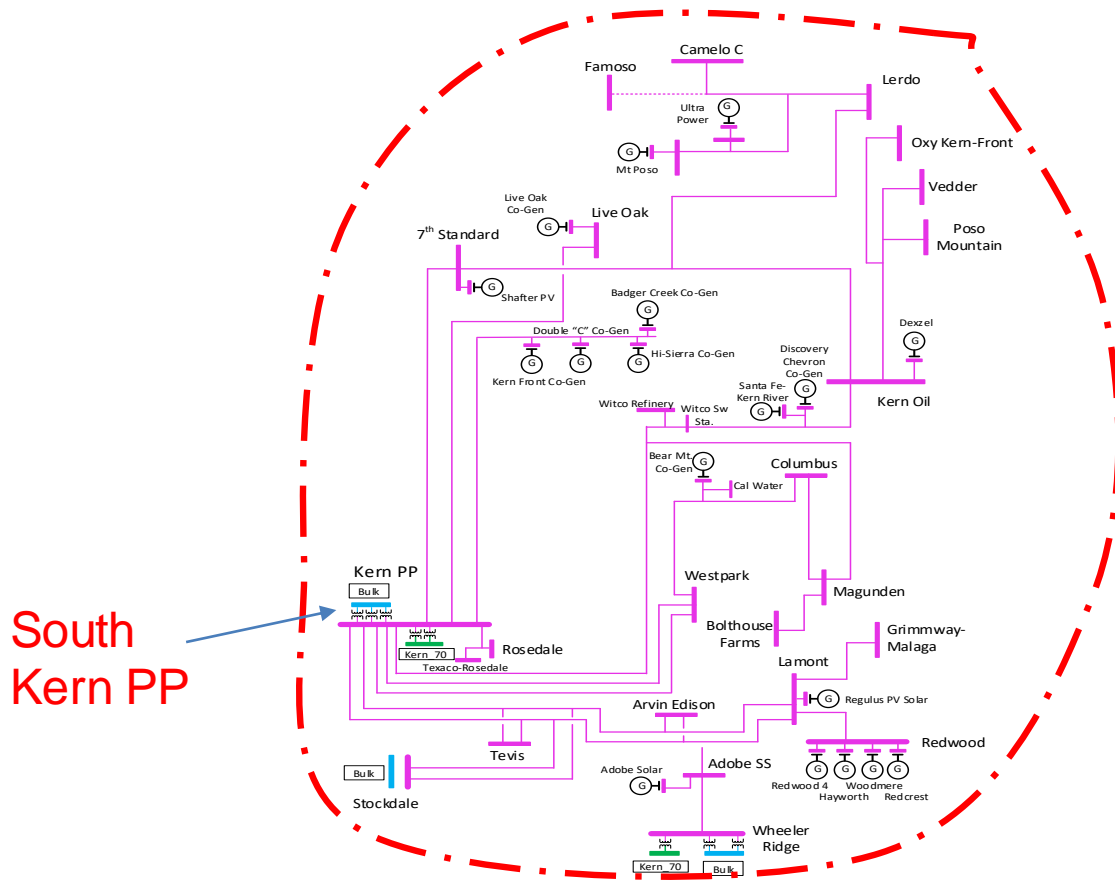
Camelo C
Famoso
Lerdo
Ultra Power
G
G
Mt Poso
Oxy Kern-Front
Vedder
Poso Mountain
Live Oak Co-Gen
G
Live Oak
$7^{th}$ Standard
G
Shafter PV
Badger Creek Co-Gen
G
Double "C" Co-Gen
G
G
G
Kern Front Co-Gen
Hi-Sierra Co-Gen
Dexzel
G
Discovery Chevron Co-Gen
G
Santa Fe-Kern River
G
Kern Oil
Witco Refinery
Witco Sw Sta.
Bear Mt. Co-Gen
G
Columbus
Cal Water
Kern PP
Bulk
South Kern PP
Kern_70
Texaco-Rosedale
Rosedale
Westpark
Bolthouse Farms
Magunden
Grimmway-Malaga
Lamont
G
Regulus PV Solar
Arvin Edison
Tevis
Redwood
G
G
G
G
Redwood 4
Hayworth
Woodmere
Redcrest
Bulk
Stockdale
Adobe SS
Adobe Solar
G
Wheeler Ridge
Kern_70
Bulk